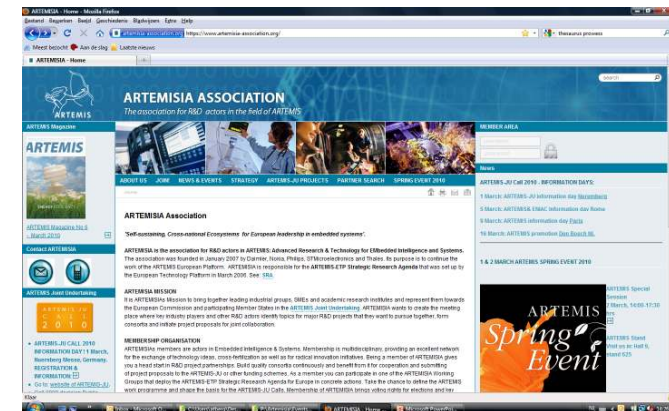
ARTEMISIA - Home - Mozilla Firefox
Bestand Bewerken Beeld Geschiedenis Bladwijzers Extra Help
artemisia-association.org https://www.artemisia-association.org/
thesaurus proveas
Meest bezocht Aan de slag Laatste nieuws
ARTEMISIA - Home

ARTEMISIA ASSOCIATION
The association for R&D actors in the field of ARTEMIS
ARTEMIS

search

ARTEMIS Magazine
ARTEMIS
ARTEMIS Magazine No 6 - March 2010

Contact ARTEMISIA

ARTEMIS Joint Undertaking
ARTEMIS JU CALL 2010
ARTEMIS-JU CALL 2010 INFORMATION DAY 1 March, Nuernberg Messe, Germany. REGISTRATION & INFORMATION
Go to: website of ARTEMIS-JU

ABOUT US JOIN NEWS & EVENTS STRATEGY ARTEMIS-JU PROJECTS PARTNER SEARCH SPRING EVENT 2010

Home

ARTEMISIA Association

"Self-sustaining, Cross-national Ecosystems for European leadership in embedded systems".

ARTEMISIA is the association for R&D actors in ARTEMIS: Advanced Research & Technology for EMbedded Intelligence and Systems. The association was founded in January 2007 by Daimler, Nokia, Philips, STMicroelectronics and Thales. Its purpose is to continue the work of the ARTEMIS European Platform. ARTEMISIA is responsible for the ARTEMIS-ETP Strategic Research Agenda that was set up by the European Technology Platform in March 2006. See SRA.

ARTEMISIA MISSION
It is ARTEMISIA's Mission to bring together leading industrial groups, SMEs and academic research institutes and represent them towards the European Commission and participating Member States in the ARTEMIS Joint Undertaking. ARTEMISIA wants to create the meeting place where key industry players and other R&D actors identify topics for major R&D projects that they want to pursue together, form consortia and initiate project proposals for joint collaboration.

MEMBERSHIP ORGANISATION
ARTEMISIA members are actors in Embedded Intelligence & Systems. Membership is multidisciplinary, providing an excellent network for the exchange of technology ideas, cross-fertilization as well as for radical innovation initiatives. Being a member of ARTEMISIA gives you a head start in R&D project partnerships. Build quality consortia continuously and benefit from it for cooperation and submitting of project proposals to the ARTEMIS-JU or other funding schemes. As a member you can participate in one of the ARTEMISIA Working Groups that deploy the ARTEMIS-ETP Strategic Research Agenda for Europe in concrete actions. Take the chance to define the ARTEMIS work programme and shape the basis for the ARTEMIS-JU Calls. Membership of ARTEMISIA brings voting rights for elections and key

MEMBER AREA

News
ARTEMIS-JU Call 2010 - INFORMATION DAYS:
1 March: ARTEMIS-JU information day Nuremberg
5 March: ARTEMIS ENIAC information day Rome
9 March: ARTEMIS information day Paris
16 March: ARTEMIS promotion Den Bosch NL

1 & 2 MARCH ARTEMIS SPRING EVENT 2010

ARTEMIS Spring Event
ARTEMIS Special Session 2 March, 16:00-17:30 hrs
ARTEMIS Stand Visit us in: Hall 9, stand 525

Klaar
Inbox - Microsoft O... C:\Users\stany\Des... Artemisia Events ARTEMISIA - Home... Microsoft PowerPoi...